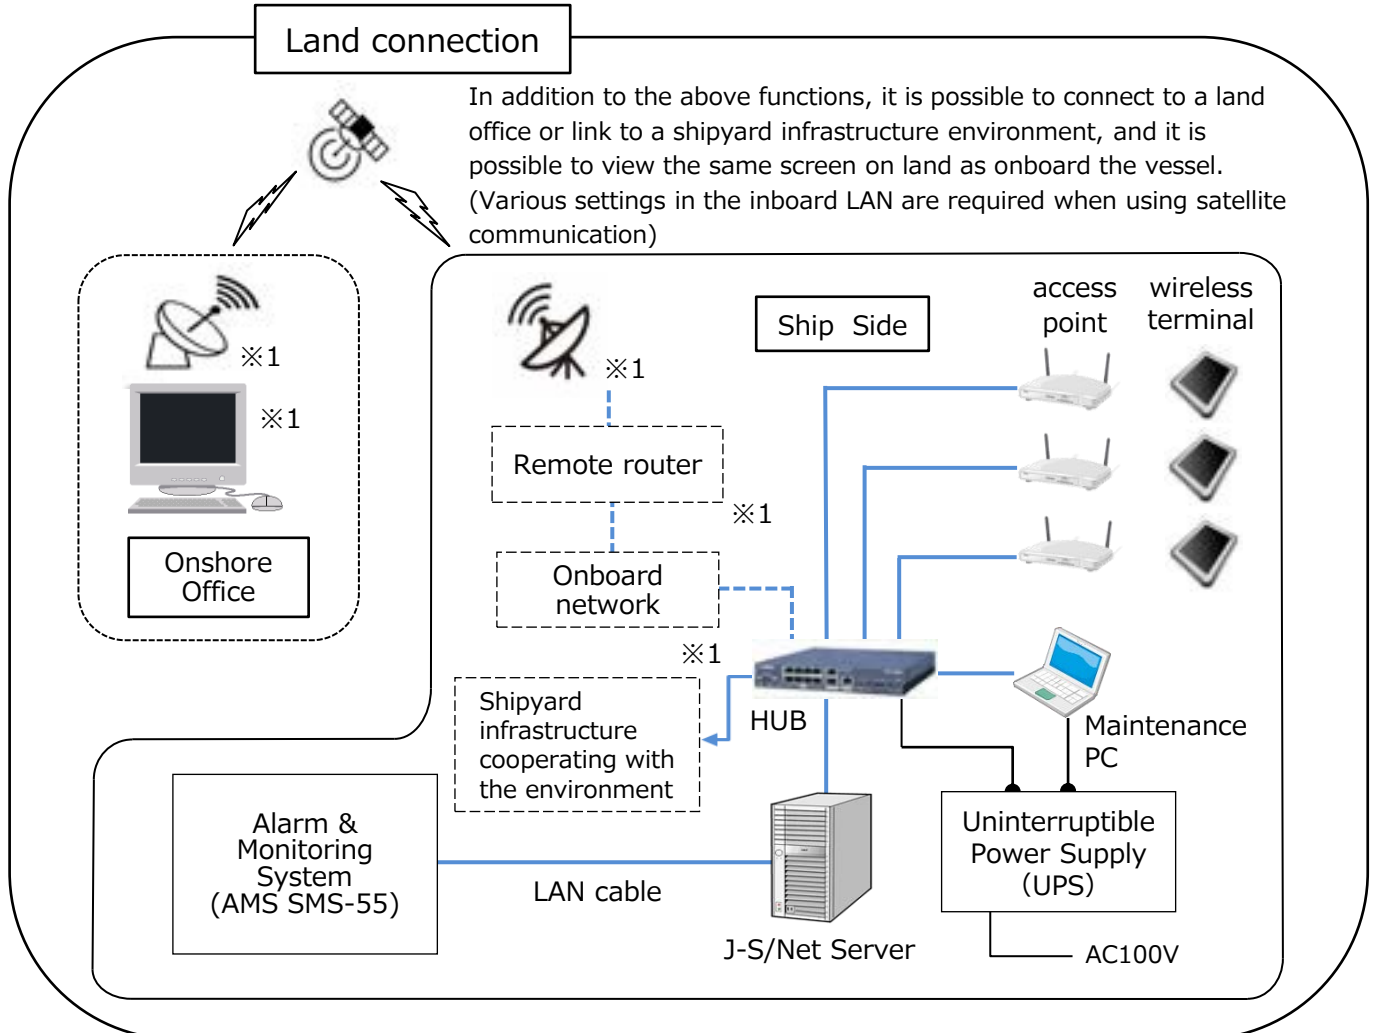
Land connection

In addition to the above functions, it is possible to connect to a land office or link to a shipyard infrastructure environment, and it is possible to view the same screen on land as onboard the vessel. (Various settings in the inboard LAN are required when using satellite communication)

※1

※1

Onshore Office

※1

Ship Side

access point

wireless terminal

Remote router

※1

Onboard network

※1

Shipyard infrastructure cooperating with the environment

HUB

Maintenance PC

Alarm & Monitoring System (AMS SMS-55)

LAN cable

J-S/Net Server

Uninterruptible Power Supply (UPS)

AC100V